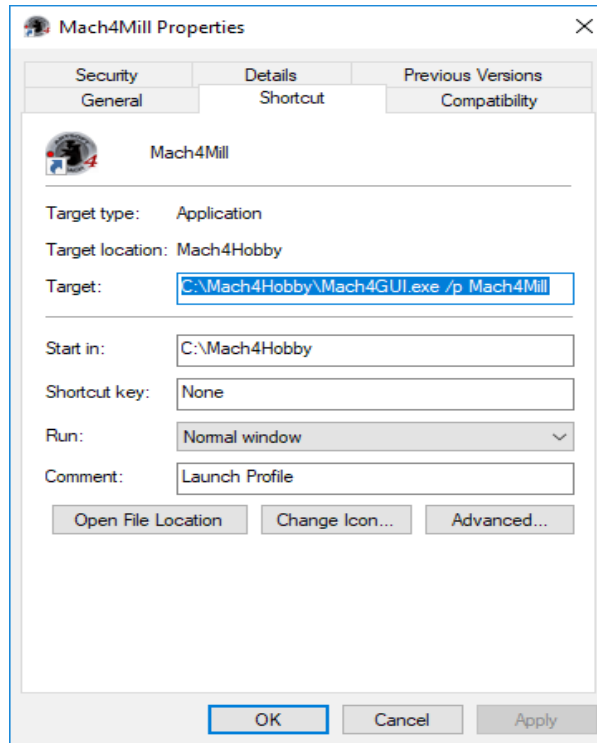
Mach4Mill Properties

Security
Details
Previous Versions
General
Shortcut
Compatibility

Mach4Mill

Target type: Application

Target location: Mach4Hobby

Target: C:\Mach4Hobby\Mach4GUI.exe /p Mach4Mill

Start in: C:\Mach4Hobby

Shortcut key: None

Run: Normal window

Comment: Launch Profile

Open File Location
Change Icon...
Advanced...

OK
Cancel
Apply